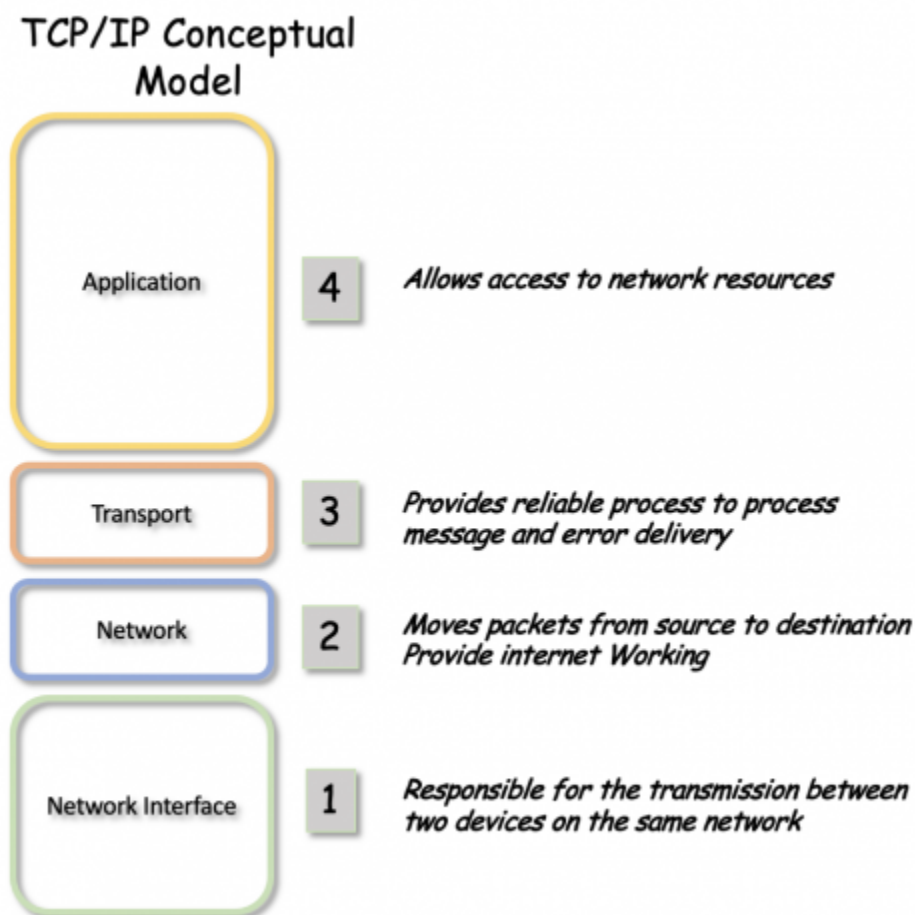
TCP/IP Conceptual Model

Application

4

Allows access to network resources

Transport

3

Provides reliable process to process message and error delivery

Network

2

Moves packets from source to destination
Provide internet Working

Network Interface

1

Responsible for the transmission between two devices on the same network